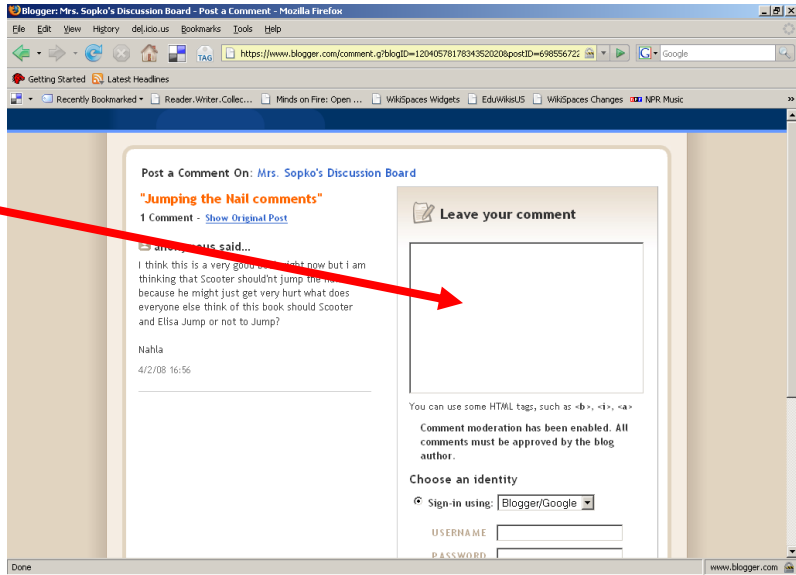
Blogger: Mrs. Sopko's Discussion Board - Post a Comment - Mozilla Firefox

File Edit View History del.icio.us Bookmarks Tools Help

https://www.blogger.com/comment.g?blogID=1204057817834352020&postID=698556722

Google

Getting Started Latest Headlines

Recently Bookmarked Reader.Writer.Collec... Minds on Fire: Open ... WikiSpaces Widgets EduWikisUS WikiSpaces Changes NPR Music

Post a Comment On: Mrs. Sopko's Discussion Board

"Jumping the Nail comments"

1 Comment - Show Original Post

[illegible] said...

I think this is a very good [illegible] right now but i am thinking that Scooter shouldn't jump the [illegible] because he might just get very hurt what does everyone else think of this book should Scooter and Elisa Jump or not to Jump?

Nahla

4/2/08 16:56

Leave your comment

You can use some HTML tags, such as <b>, <i>, <a>

Comment moderation has been enabled. All comments must be approved by the blog author.

Choose an identity

Sign-in using: Blogger/Google

USERNAME

PASSWORD

Done

www.blogger.com